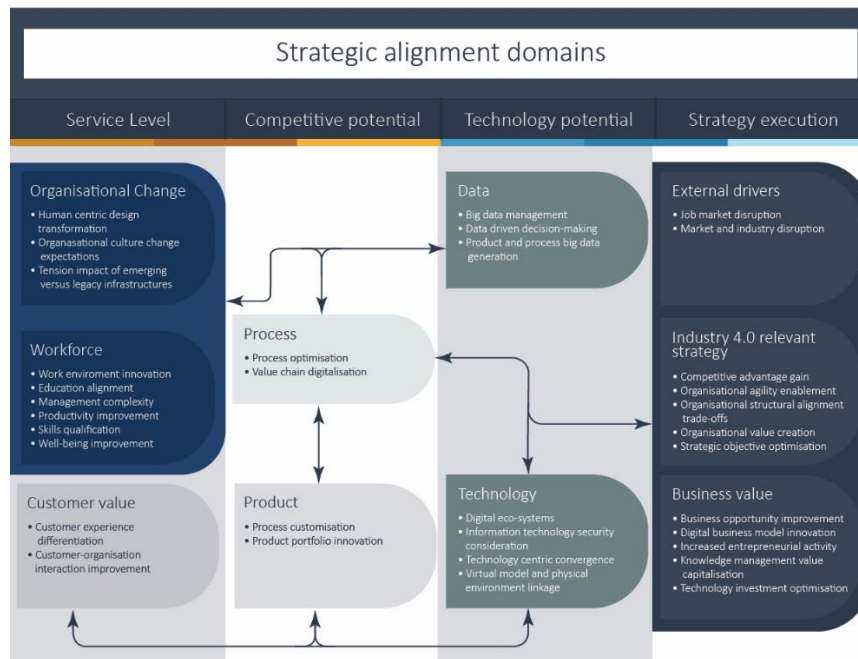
Strategic alignment domains

Service Level

Competitive potential

Technology potential

Strategy execution

Organisational Change
• Human centric design transformation
• Organasational culture change expectations
• Tension impact of emerging versus legacy infrastructures

Workforce
• Work enviroment innovation
• Education alignment
• Management complexity
• Productivity improvement
• Skills qualification
• Well-being improvement

Customer value
• Customer experience differentiation
• Customer-organisation interaction improvement

Process
• Process optimisation
• Value chain digitalisation

Product
• Process customisation
• Product portfolio innovation

Data
• Big data management
• Data driven decision-making
• Product and process big data generation

Technology
• Digital eco-systems
• Information technology security consideration
• Technology centric convergence
• Virtual model and physical environment linkage

External drivers
• Job market disruption
• Market and industry disruption

Industry 4.0 relevant strategy
• Competitive advantage gain
• Organisational agility enablement
• Organisational structural alignment trade-offs
• Organisational value creation
• Strategic objective optimisation

Business value
• Business opportunity improvement
• Digital business model innovation
• Increased entrepreneurial activity
• Knowledge management value capitalisation
• Technology investment optimisation